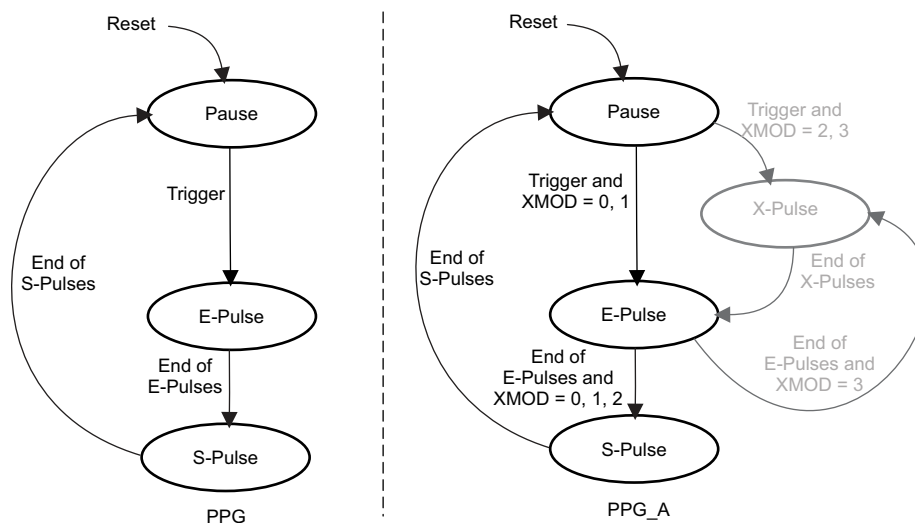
Reset

Pause

Trigger

End of S-Pulses

E-Pulse

End of E-Pulses

S-Pulse

PPG

Reset

Pause

Trigger and XMOD = 2, 3

Trigger and XMOD = 0, 1

X-Pulse

End of S-Pulses

End of X-Pulses

E-Pulse

End of E-Pulses and XMOD = 3

End of E-Pulses and XMOD = 0, 1, 2

S-Pulse

PPG_A